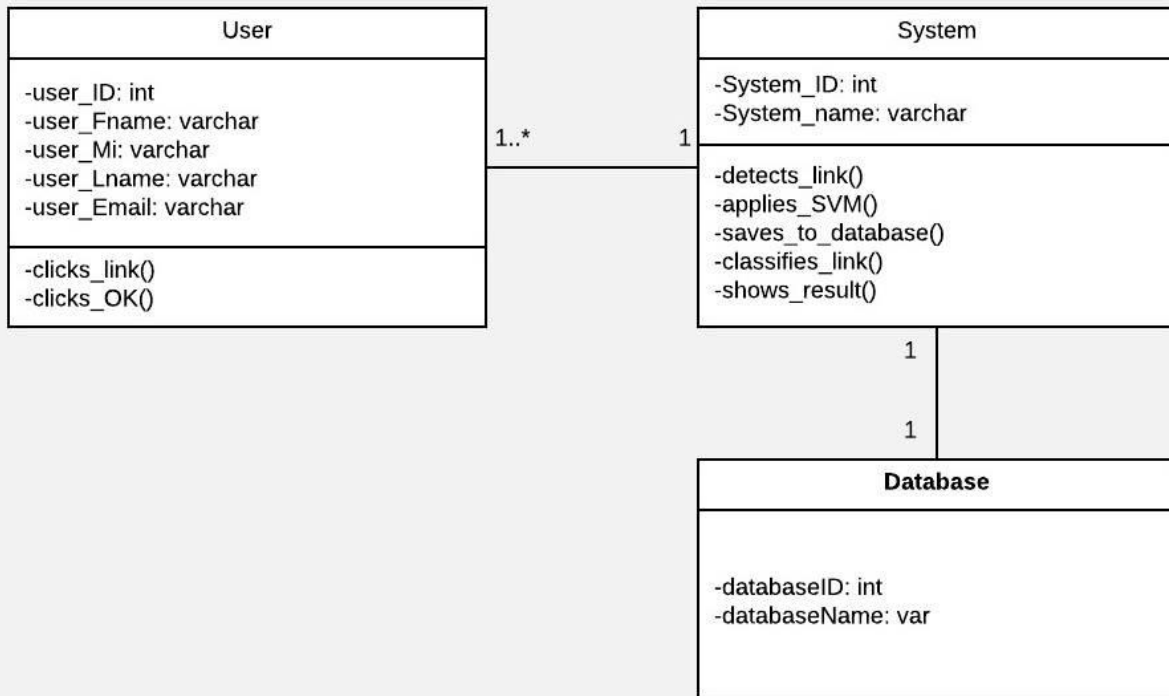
User

-user_ID: int
-user_Fname: varchar
-user_Mi: varchar
-user_Lname: varchar
-user_Email: varchar

-clicks_link()
-clicks_OK()

1..*

1

System

-System_ID: int
-System_name: varchar

-detects_link()
-applies_SVM()
-saves_to_database()
-classifies_link()
-shows_result()

1

1

Database

-databaseID: int
-databaseName: var